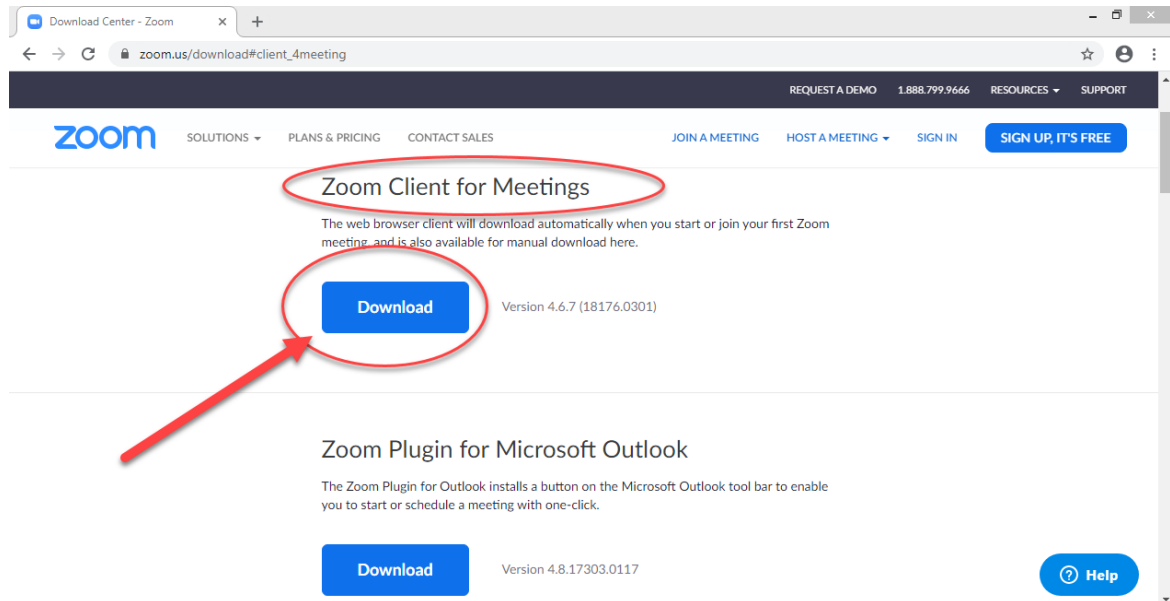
Download Center - Zoom

zoom.us/download#client_4meeting

REQUEST A DEMO 1.888.799.9666 RESOURCES SUPPORT

zoom SOLUTIONS PLANS & PRICING CONTACT SALES JOIN A MEETING HOST A MEETING SIGN IN SIGN UP, IT'S FREE

Zoom Client for Meetings

The web browser client will download automatically when you start or join your first Zoom meeting, and is also available for manual download here.

Download

Version 4.6.7 (18176.0301)

Zoom Plugin for Microsoft Outlook

The Zoom Plugin for Outlook installs a button on the Microsoft Outlook tool bar to enable you to start or schedule a meeting with one-click.

Download

Version 4.8.17303.0117

Help